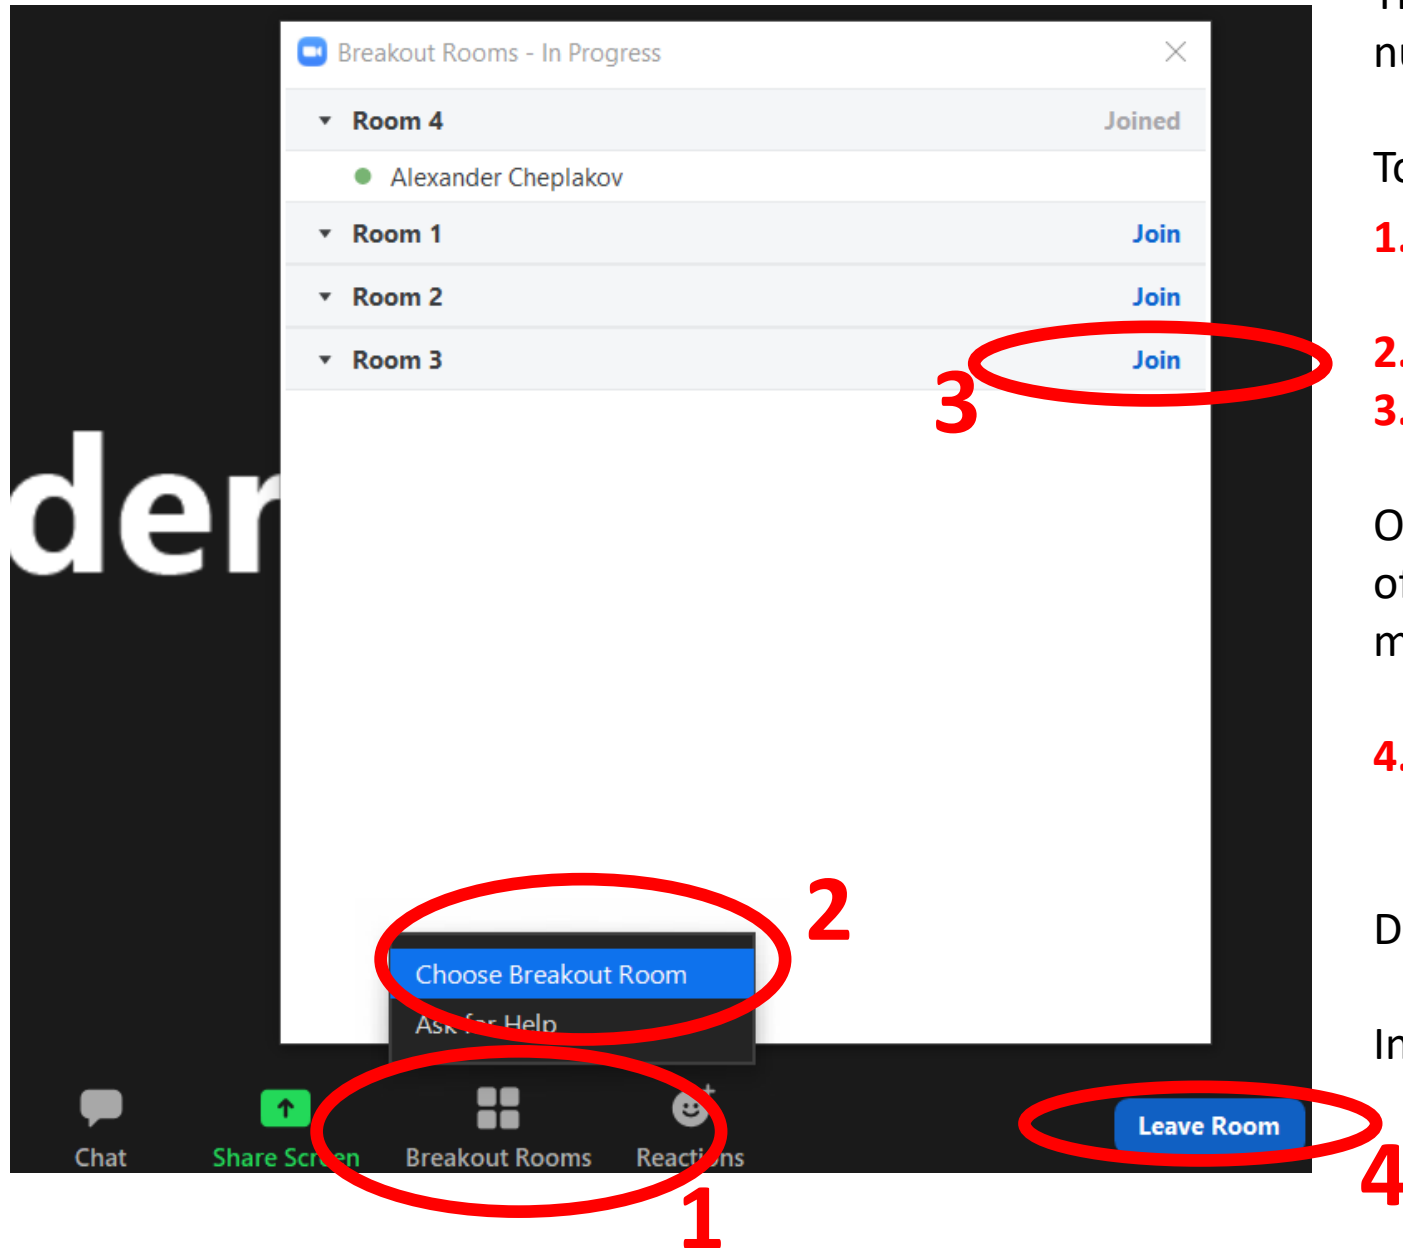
Breakout Rooms - In Progress

Room 4 Joined

Alexander Cheplakov

Room 1 Join

Room 2 Join

Room 3 Join

3

der

Choose Breakout Room

Ask for Help

2

Chat

Share Screen

Breakout Rooms

Reactions

1

Leave Room

4

Th
nu

To
1.

2.
3.

O
of
m

4.

D

In